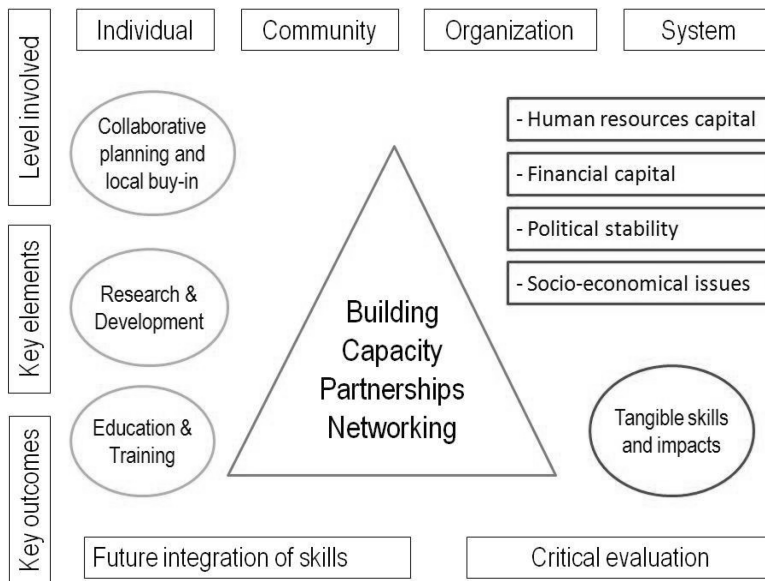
Individual

Community

Organization

System

Level involved

Key elements

Key outcomes

Collaborative planning and local buy-in

Research & Development

Education & Training

Building Capacity Partnerships Networking

- Human resources capital

- Financial capital

- Political stability

- Socio-economical issues

Tangible skills and impacts

Future integration of skills

Critical evaluation